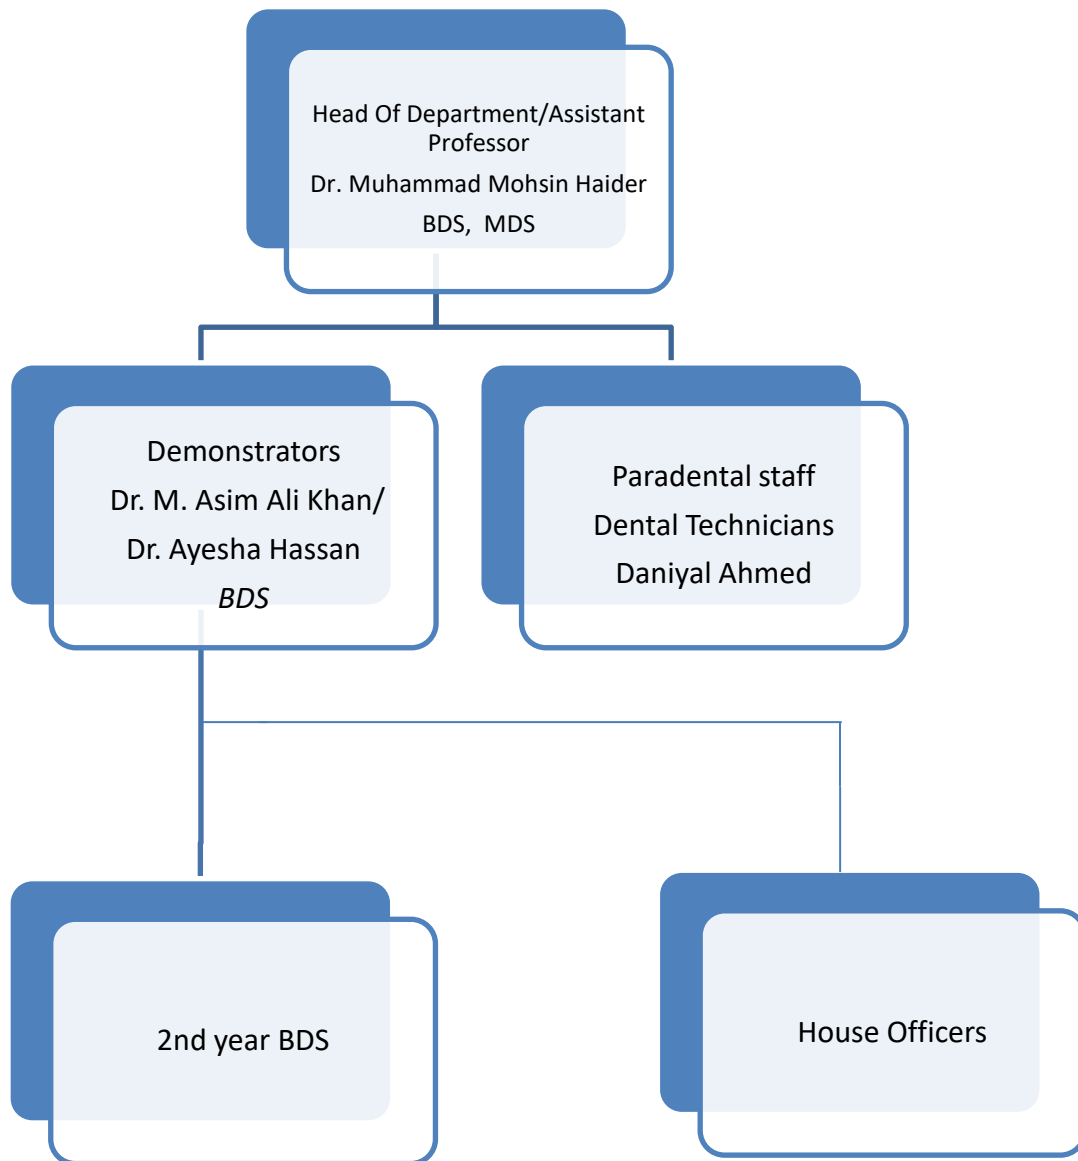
Head Of Department/Assistant Professor

Dr. Muhammad Mohsin Haider

BDS, MDS

Demonstrators

Dr. M. Asim Ali Khan/

Dr. Ayesha Hassan

*BDS*

Paradental staff

Dental Technicians

Daniyal Ahmed

2nd year BDS

House Officers